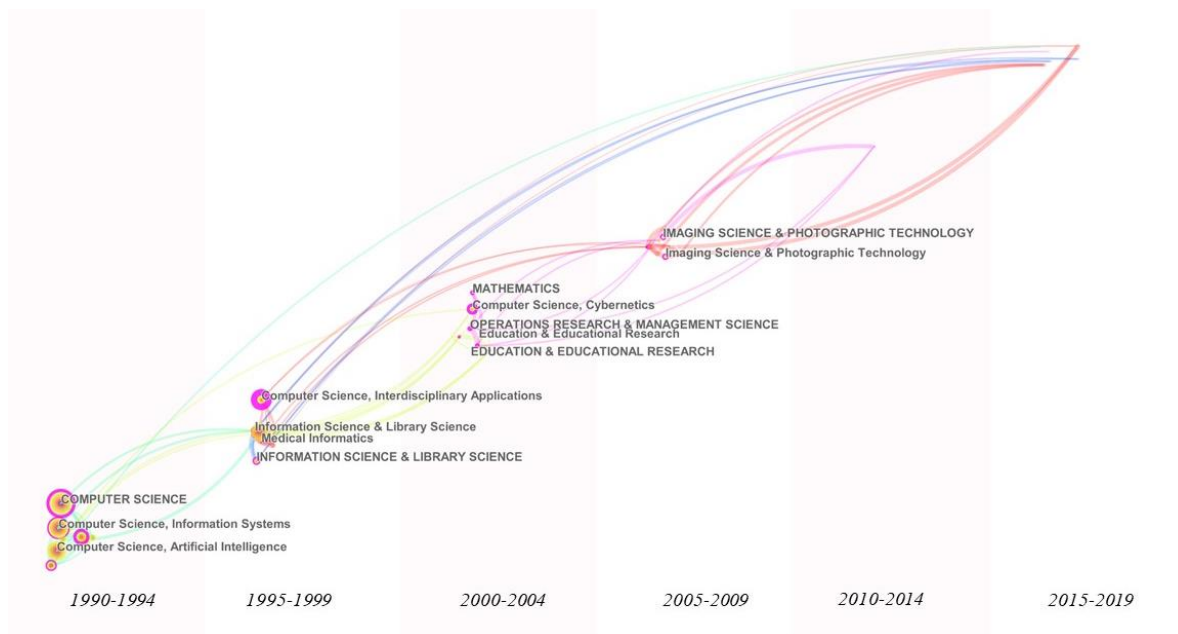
IMAGING SCIENCE & PHOTOGRAPHIC TECHNOLOGY
Imaging Science & Photographic Technology

MATHEMATICS
Computer Science, Cybernetics
OPERATIONS RESEARCH & MANAGEMENT SCIENCE
Education & Educational Research
EDUCATION & EDUCATIONAL RESEARCH

Computer Science, Interdisciplinary Applications
Information Science & Library Science
Medical Informatics
INFORMATION SCIENCE & LIBRARY SCIENCE

COMPUTER SCIENCE
Computer Science, Information Systems
Computer Science, Artificial Intelligence

1990-1994
1995-1999
2000-2004
2005-2009
2010-2014
2015-2019